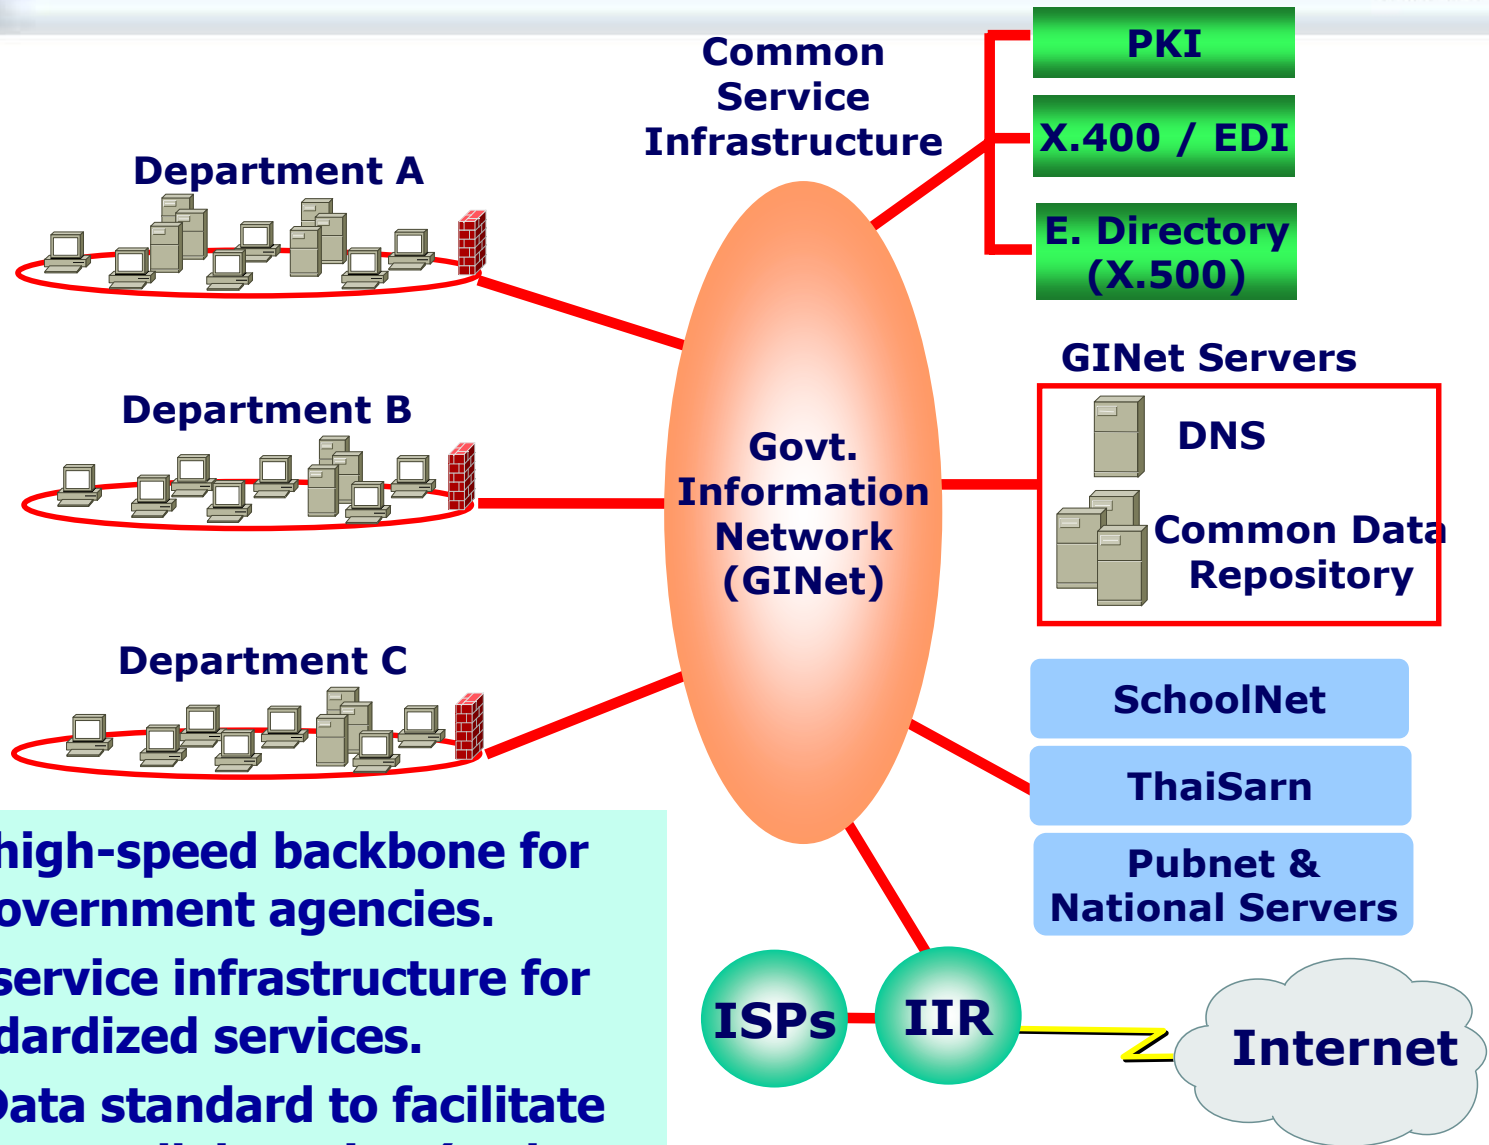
Common Service Infrastructure

PKI

X.400 / EDI

E. Directory (X.500)

Department A

Department B

Department C

Govt. Information Network (GINet)

GINet Servers

DNS

Common Data Repository

SchoolNet

ThaiSarn

Pubnet & National Servers

ISPs

IIR

Internet

high-speed backbone for overnment agencies.

service infrastructure for dardized services.

Data standard to facilitate

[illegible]